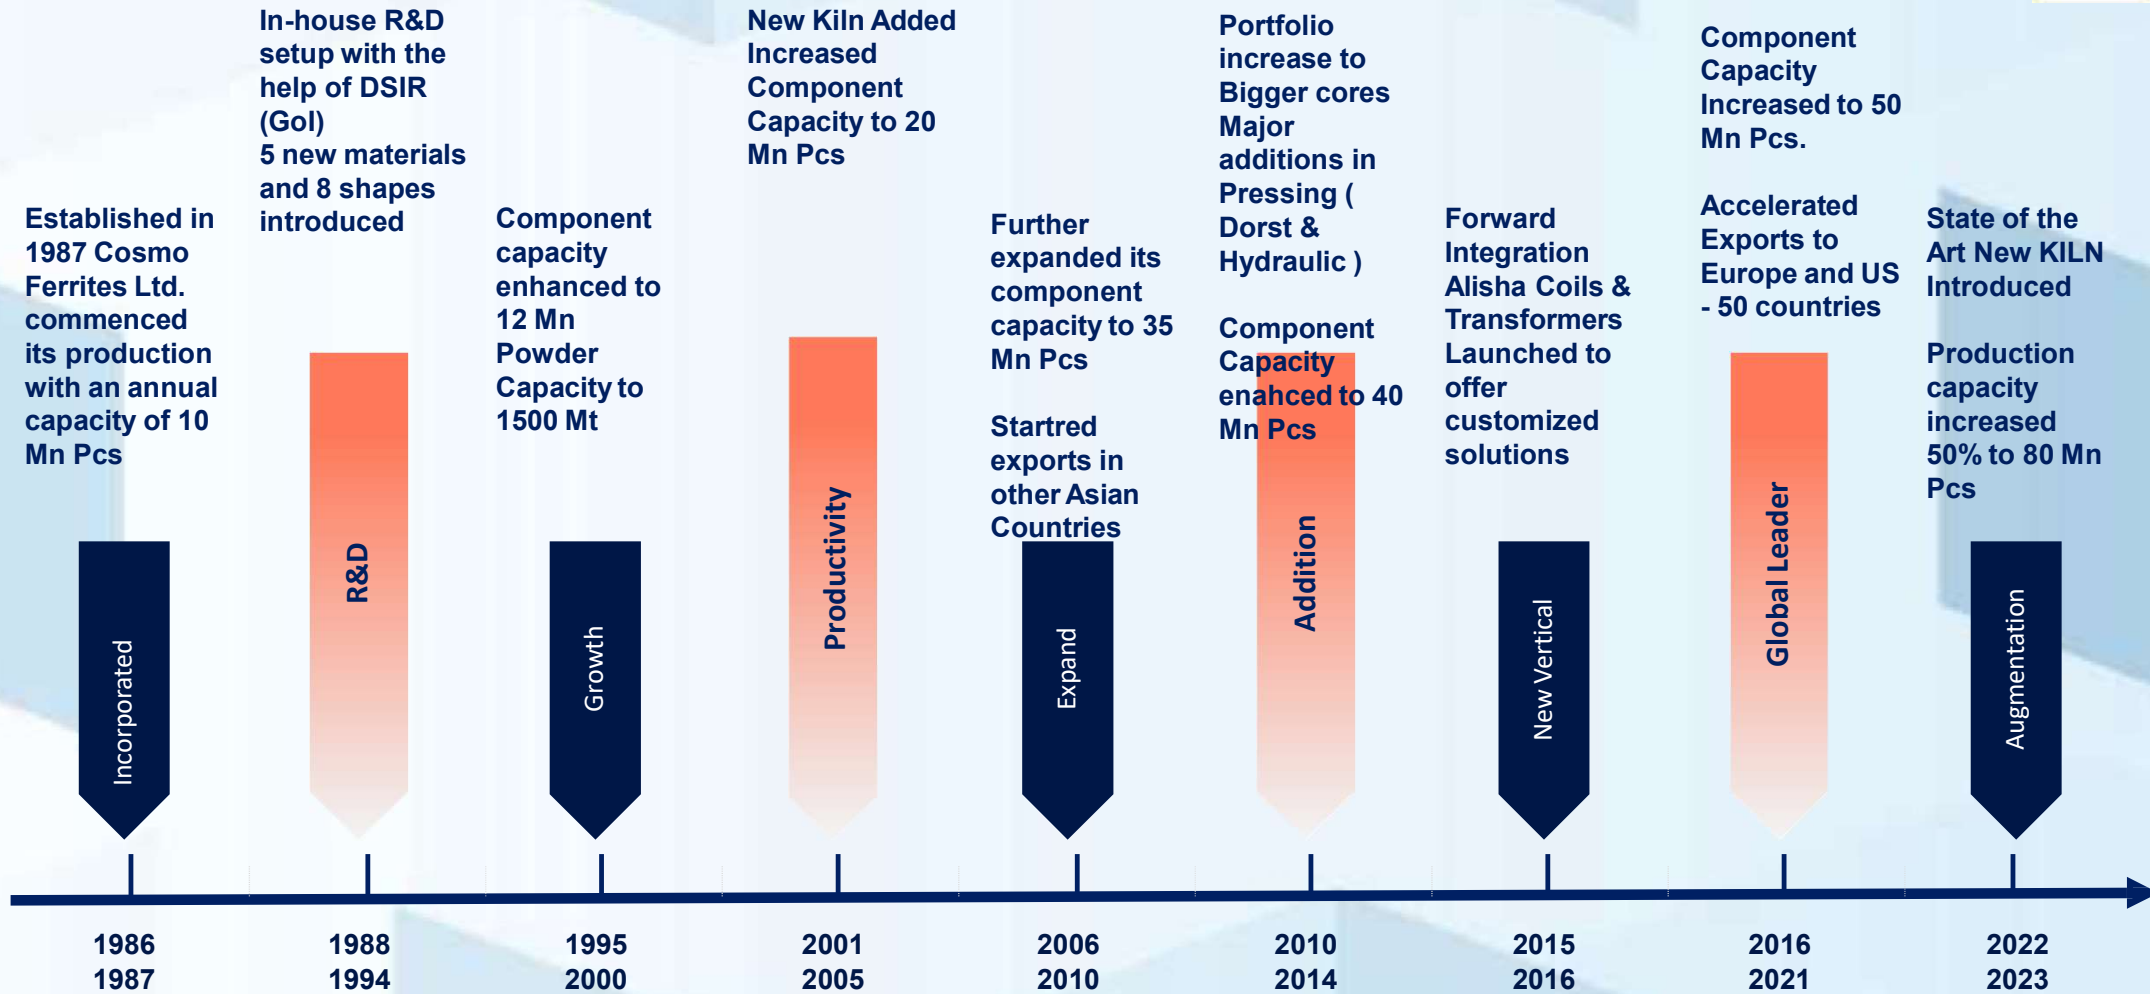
Established in 1987 Cosmo Ferrites Ltd. commenced its production with an annual capacity of 10 Mn Pcs

Incorporated

1986
1987

In-house R&D setup with the help of DSIR (GoI)
5 new materials and 8 shapes introduced

R&D

1988
1994

Component capacity enhanced to 12 Mn Powder Capacity to 1500 Mt

Growth

1995
2000

New Kiln Added Increased Component Capacity to 20 Mn Pcs

Productivity

2001
2005

Further expanded its component capacity to 35 Mn Pcs

Startred exports in other Asian Countries

Expand

2006
2010

Portfolio increase to Bigger cores Major additions in Pressing ( Dorst & Hydraulic )

Component Capacity enahced to 40 Mn Pcs

Addition

2010
2014

Forward Integration Alisha Coils & Transformers Launched to offer customized solutions

New Vertical

2015
2016

Component Capacity Increased to 50 Mn Pcs.

Accelerated Exports to Europe and US - 50 countries

Global Leader

2016
2021

State of the Art New KILN Introduced

Production capacity increased 50% to 80 Mn Pcs

Augmentation

2022
2023